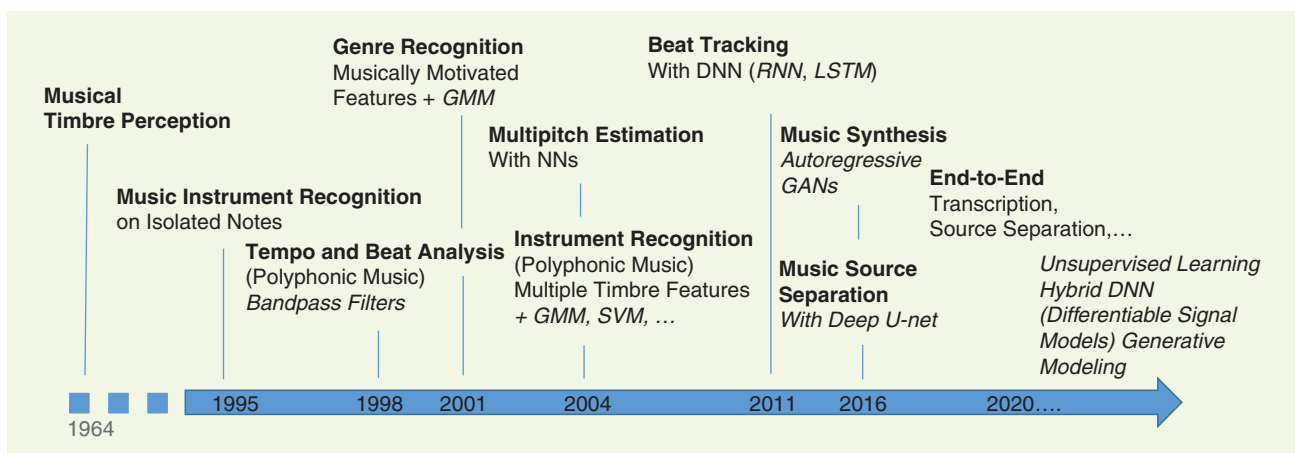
**Musical Timbre Perception**

**Music Instrument Recognition** on Isolated Notes

**Tempo and Beat Analysis** (Polyphonic Music) *Bandpass Filters*

**Genre Recognition** Musically Motivated Features + *GMM*

**Multipitch Estimation** With NNs

**Instrument Recognition** (Polyphonic Music) Multiple Timbre Features *+ GMM, SVM, …*

**Beat Tracking** With DNN (*RNN*, *LSTM*)

**Music Synthesis** *Autoregressive GANs*

**Music Source Separation** *With Deep U-net*

**End-to-End** Transcription, Source Separation,…

*Unsupervised Learning Hybrid DNN (Differentiable Signal Models) Generative Modeling*

1964

1995

1998

2001

2004

2011

2016

2020….